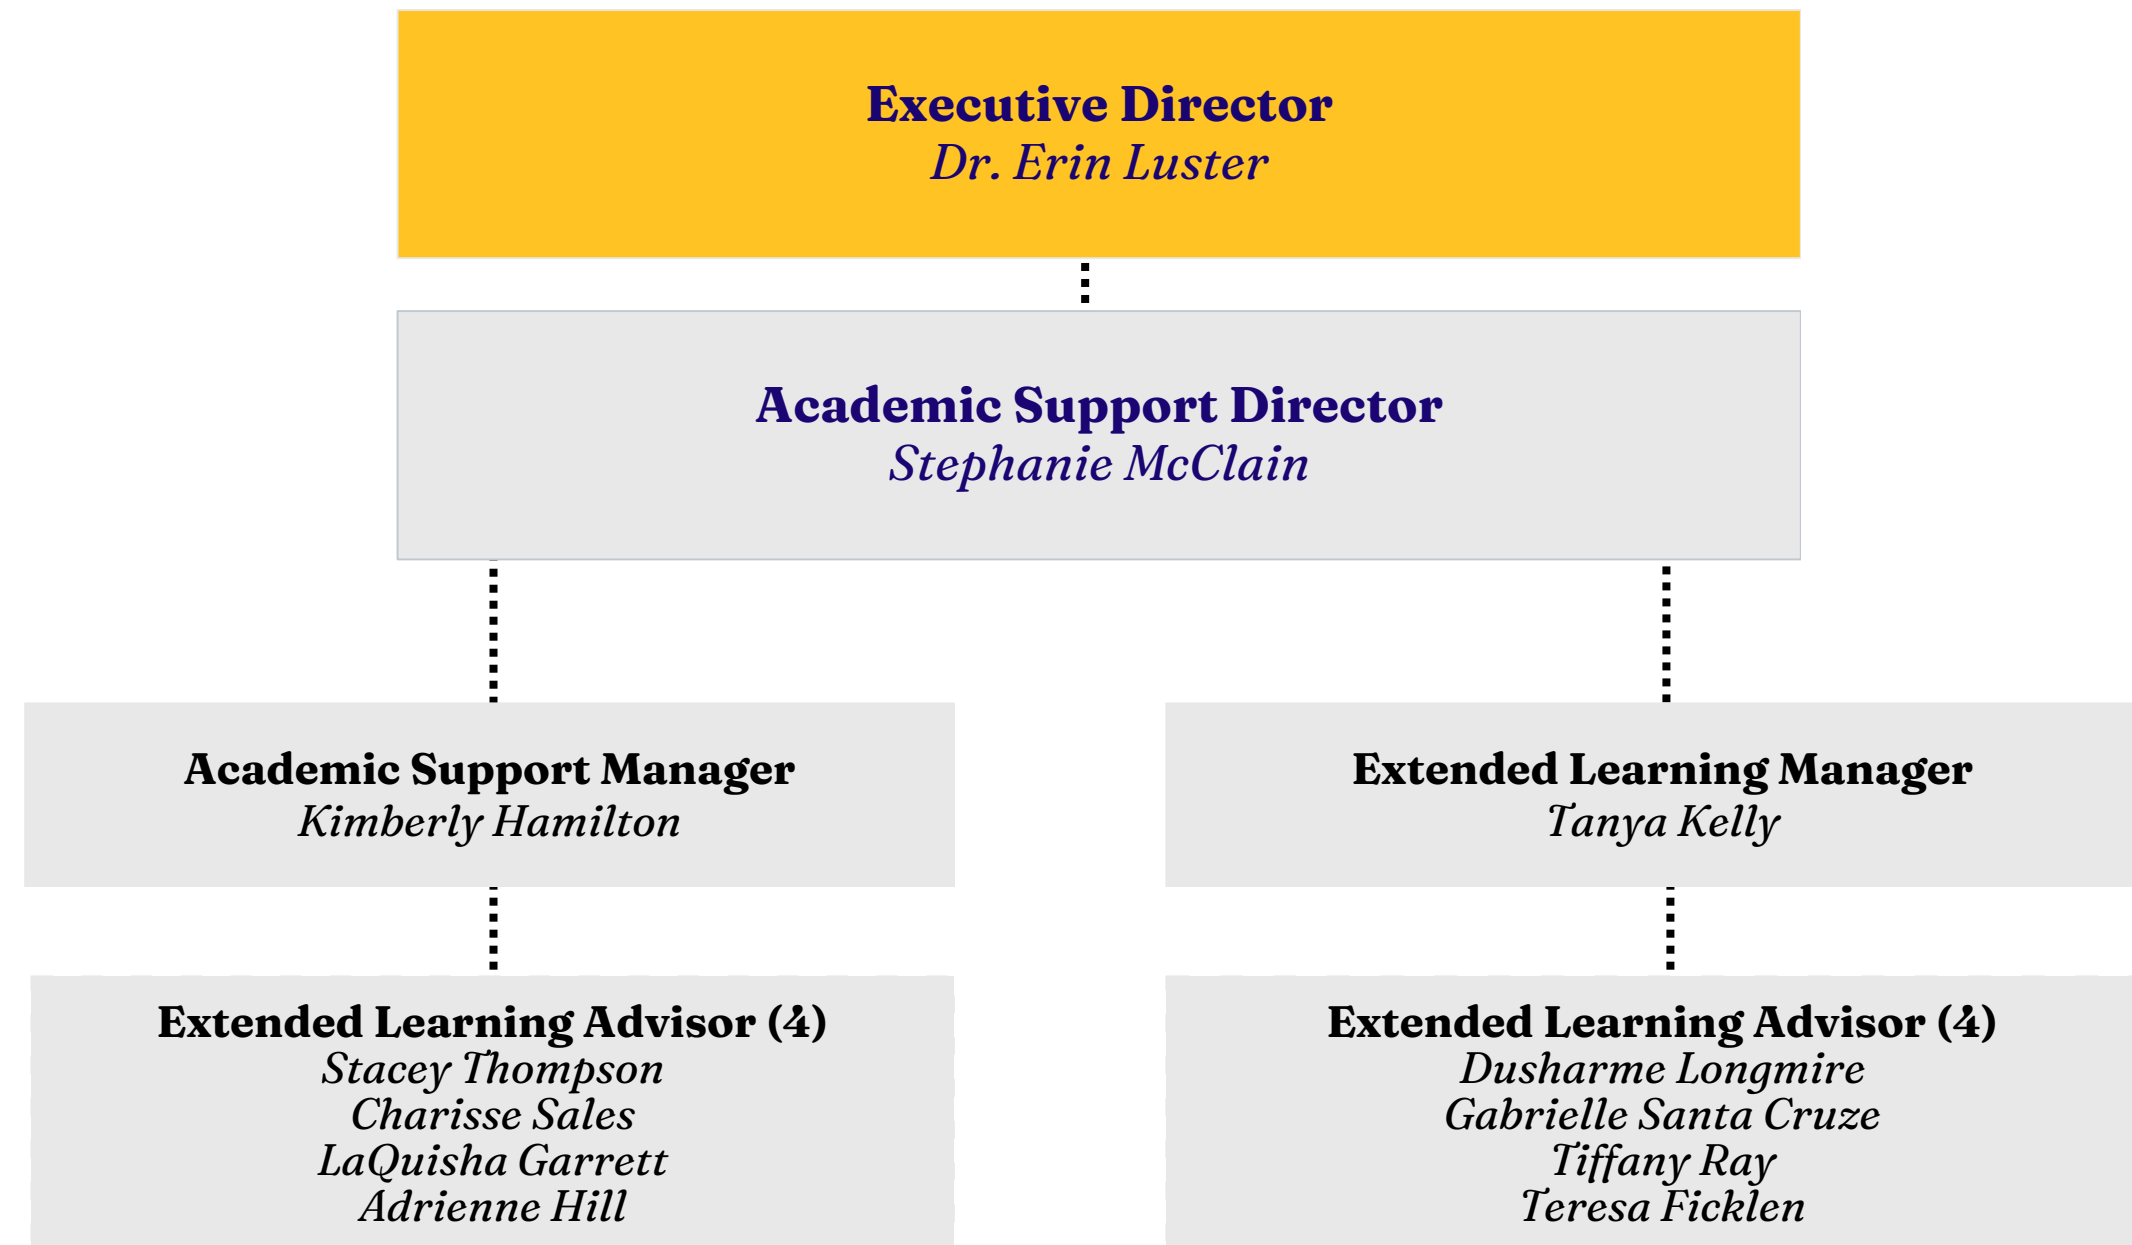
Executive Director
Dr. Erin Luster

Academic Support Director
Stephanie McClain

Academic Support Manager
Kimberly Hamilton

Extended Learning Manager
Tanya Kelly

Extended Learning Advisor (4)
Stacey Thompson
Charisse Sales
LaQuisha Garrett
Adrienne Hill

Extended Learning Advisor (4)
Dusharme Longmire
Gabrielle Santa Cruze
Tiffany Ray
Teresa Ficklen